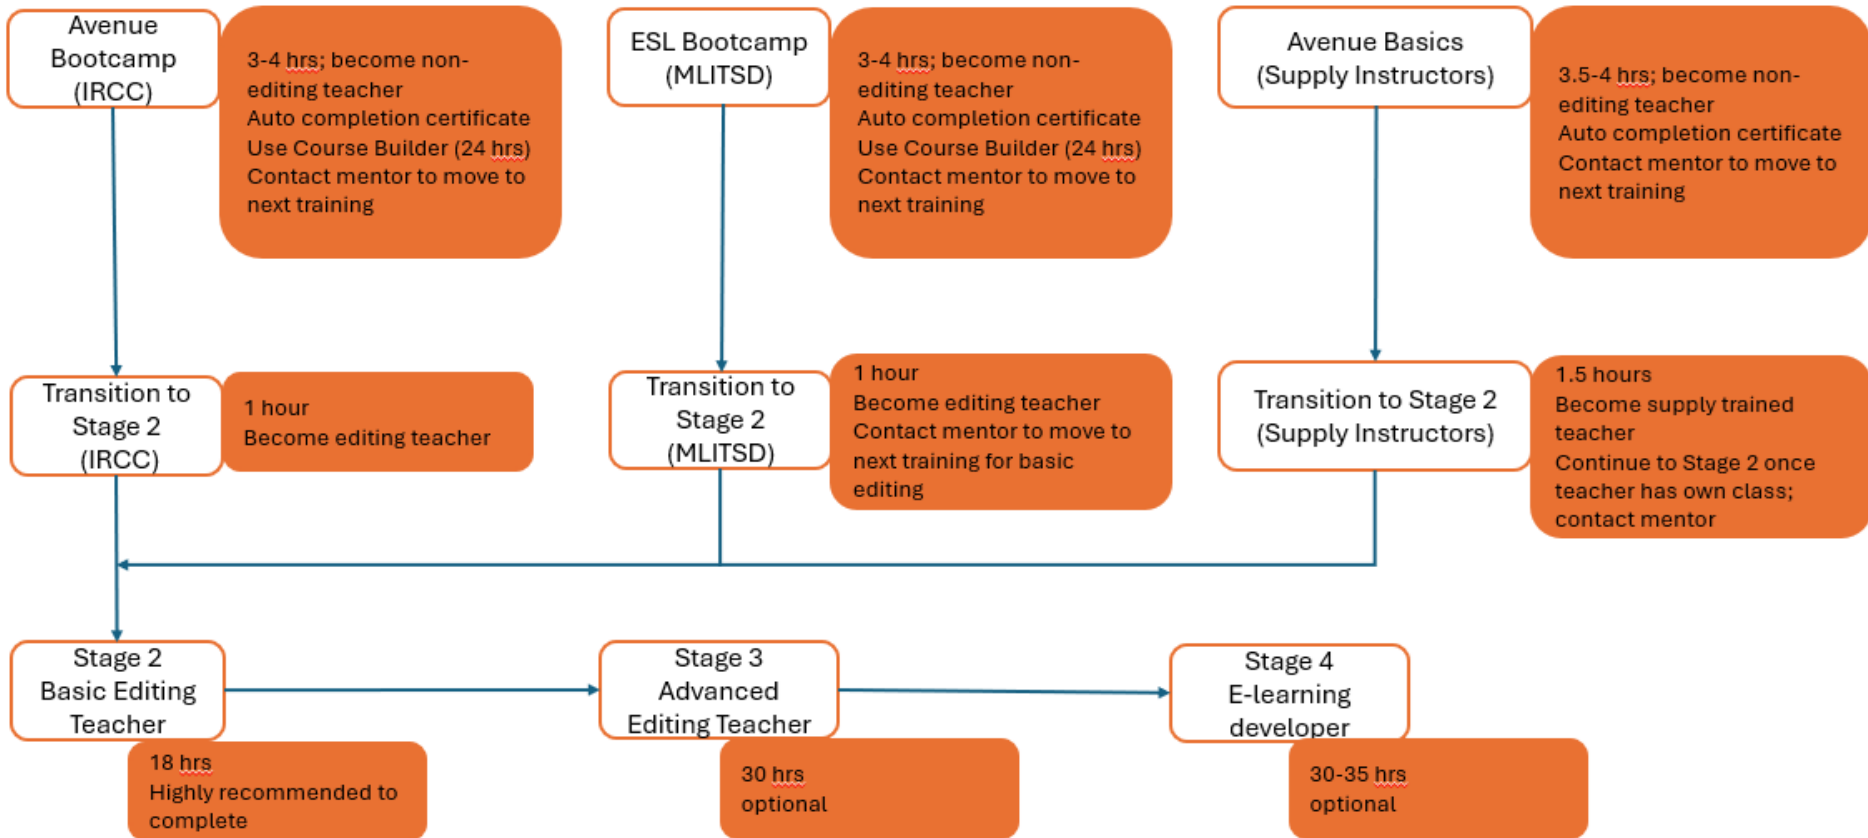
Avenue Bootcamp (IRCC)

3-4 hrs; become non-editing teacher
Auto completion certificate
Use Course Builder (24 hrs)
Contact mentor to move to next training

ESL Bootcamp (MLITSD)

3-4 hrs; become non-editing teacher
Auto completion certificate
Use Course Builder (24 hrs)
Contact mentor to move to next training

Avenue Basics (Supply Instructors)

3.5-4 hrs; become non-editing teacher
Auto completion certificate
Contact mentor to move to next training

Transition to Stage 2 (IRCC)

1 hour
Become editing teacher

Transition to Stage 2 (MLITSD)

1 hour
Become editing teacher
Contact mentor to move to next training for basic editing

Transition to Stage 2 (Supply Instructors)

1.5 hours
Become supply trained teacher
Continue to Stage 2 once teacher has own class; contact mentor

Stage 2 Basic Editing Teacher

18 hrs
Highly recommended to complete

Stage 3 Advanced Editing Teacher

30 hrs
optional

Stage 4 E-learning developer

30-35 hrs
optional